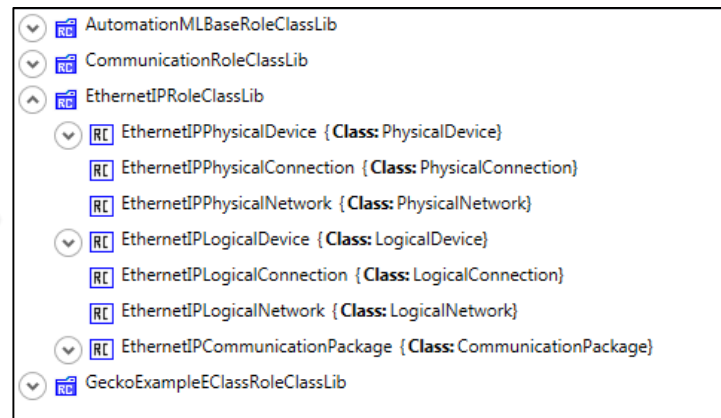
AutomationMLBaseRoleClassLib
CommunicationRoleClassLib
EthernetIPRoleClassLib
RC EthernetIPPhysicalDevice {Class: PhysicalDevice}
RC EthernetIPPhysicalConnection {Class: PhysicalConnection}
RC EthernetIPPhysicalNetwork {Class: PhysicalNetwork}
RC EthernetIPLogicalDevice {Class: LogicalDevice}
RC EthernetIPLogicalConnection {Class: LogicalConnection}
RC EthernetIPLogicalNetwork {Class: LogicalNetwork}
RC EthernetIPCommunicationPackage {Class: CommunicationPackage}
GeckoExampleEClassRoleClassLib